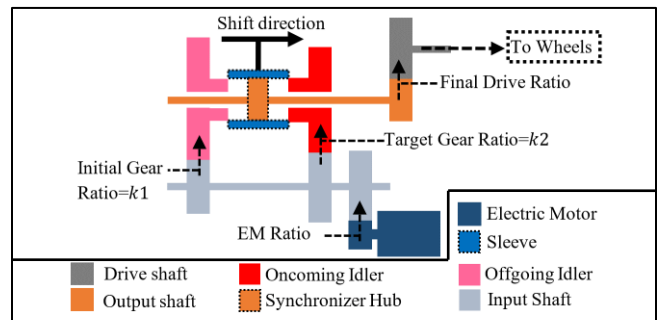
Shift direction

To Wheels

Final Drive Ratio

Target Gear Ratio=$k2$

Initial Gear Ratio=$k1$

EM Ratio

Electric Motor

Sleeve

Drive shaft

Oncoming Idler

Offgoing Idler

Output shaft

Synchronizer Hub

Input Shaft